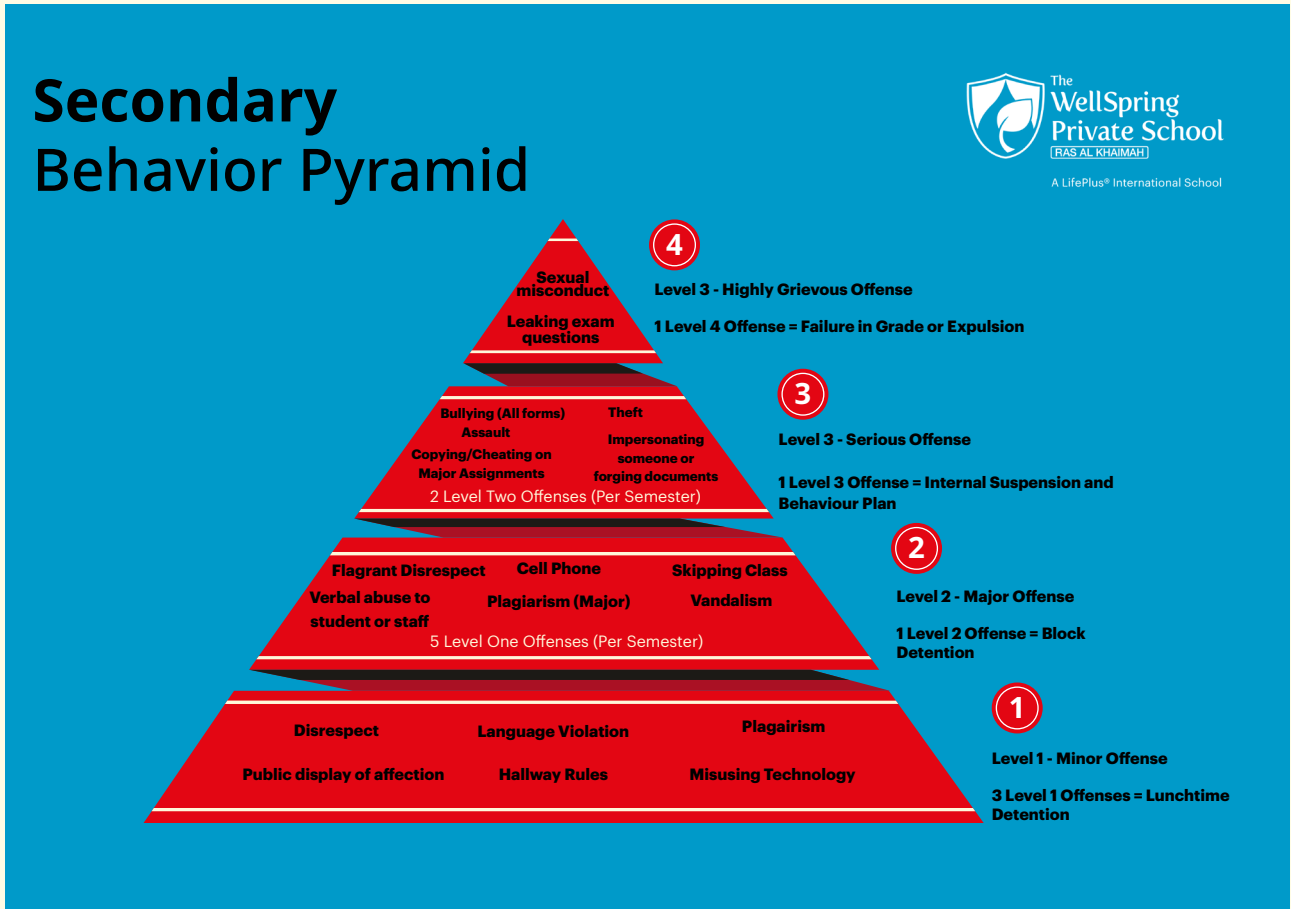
Secondary
Behavior Pyramid

The
WellSpring
Private School
RAS AL KHAIMAH
A LifePlus® International School

Sexual misconduct

Leaking exam questions

4

Level 3 - Highly Grievous Offense

1 Level 4 Offense = Failure in Grade or Expulsion

Bullying (All forms)
Assault
Copying/Cheating on Major Assignments

Theft
Impersonating someone or forging documents

2 Level Two Offenses (Per Semester)

3

Level 3 - Serious Offense

1 Level 3 Offense = Internal Suspension and Behaviour Plan

Flagrant Disrespect
Cell Phone
Skipping Class
Verbal abuse to student or staff
Plagiarism (Major)
Vandalism

5 Level One Offenses (Per Semester)

2

Level 2 - Major Offense

1 Level 2 Offense = Block Detention

Disrespect
Language Violation
Plagairism
Public display of affection
Hallway Rules
Misusing Technology

1

Level 1 - Minor Offense

3 Level 1 Offenses = Lunchtime Detention